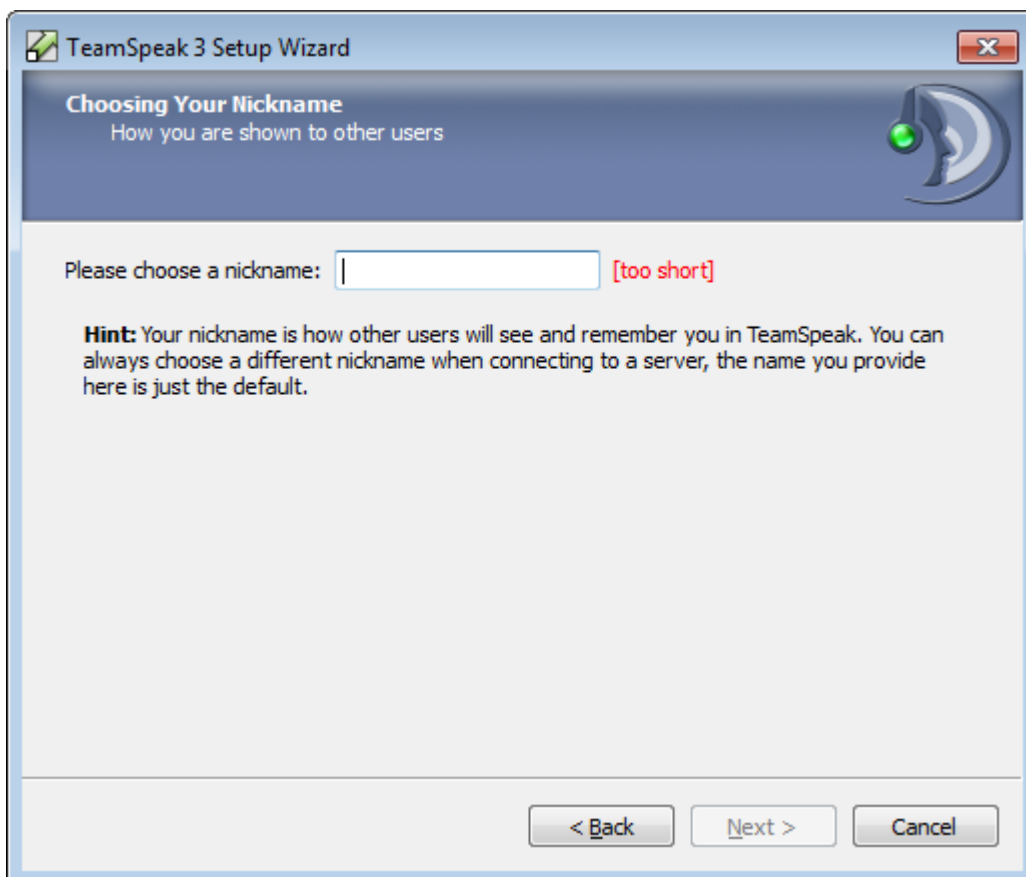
TeamSpeak 3 Setup Wizard

Choosing Your Nickname
How you are shown to other users

Please choose a nickname: [too short]

Hint: Your nickname is how other users will see and remember you in TeamSpeak. You can always choose a different nickname when connecting to a server, the name you provide here is just the default.

< Back
Next >
Cancel